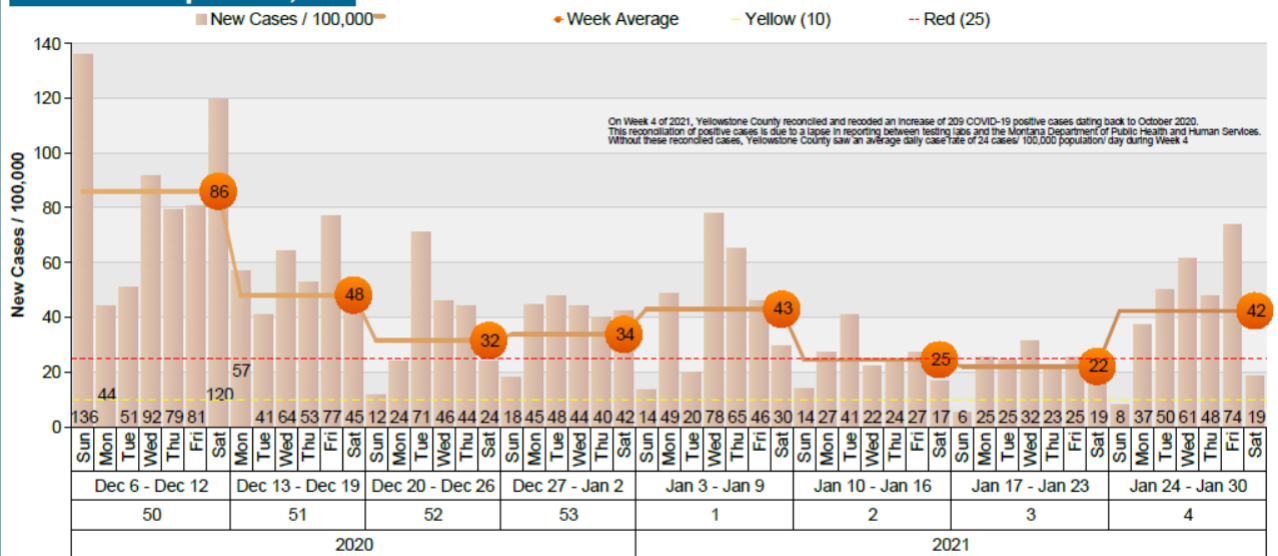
New Cases / 100,000 Week Average Yellow (10) Red (25)

On Week 4 of 2021, Yellowstone County reconciled and recoded an increase of 209 COVID-19 positive cases dating back to October 2020. This reconciliation of positive cases is due to a lapse in reporting between testing labs and the Montana Department of Public Health and Human Services. Without these reconciled cases, Yellowstone County saw an average daily case rate of 24 cases/ 100,000 population/ day during Week 4

New Cases / 100,000

140
120
100
80
60
40
20
0

86
48
32
34
43
25
22
42

136 44 51 92 79 81 120
57 41 64 53 77 45
12 24 71 46 44 24
18 45 48 44 40 42
14 49 20 78 65 46 30
14 27 41 22 24 27 17
6 25 25 32 23 25 19
8 37 50 61 48 74 19

| Sun | Mon | Tue | Wed | Thu | Fri | Sat | Mon | Tue | Wed | Thu | Fri | Sat | Sun | Mon | Tue | Wed | Thu | Sat | Sun | Mon | Tue | Wed | Thu | Sat | Sun | Mon | Tue | Wed | Thu | Fri | Sat | Sun | Mon | Tue | Wed | Thu | Fri | Sat | Sun | Mon | Tue | Wed | Thu | Fri | Sat | Sun | Mon | Tue | Wed | Thu | Fri | Sat |

| Dec 6 - Dec 12 | Dec 13 - Dec 19 | Dec 20 - Dec 26 | Dec 27 - Jan 2 | Jan 3 - Jan 9 | Jan 10 - Jan 16 | Jan 17 - Jan 23 | Jan 24 - Jan 30 |
|---|---|---|---|---|---|---|---|
| 50 | 51 | 52 | 53 | 1 | 2 | 3 | 4 |

2020
2021